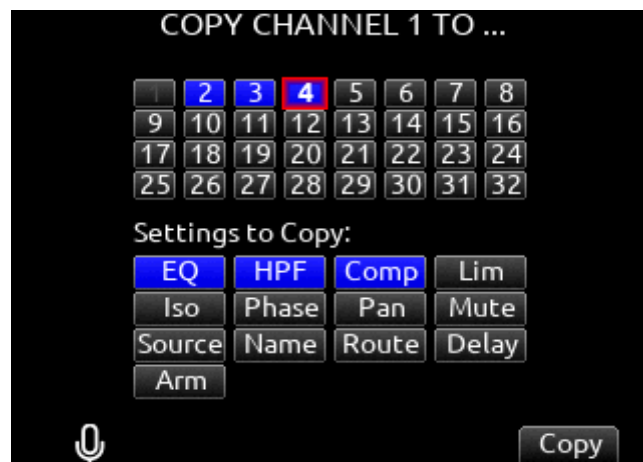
COPY CHANNEL 1 TO ...

| 1 | 2 | 3 | 4 | 5 | 6 | 7 | 8 |
|---|---|---|---|---|---|---|---|
| 9 | 10 | 11 | 12 | 13 | 14 | 15 | 16 |
| 17 | 18 | 19 | 20 | 21 | 22 | 23 | 24 |
| 25 | 26 | 27 | 28 | 29 | 30 | 31 | 32 |

Settings to Copy:

| EQ | HPF | Comp | Lim |
|---|---|---|---|
| Iso | Phase | Pan | Mute |
| Source | Name | Route | Delay |
| Arm | | | |

Copy